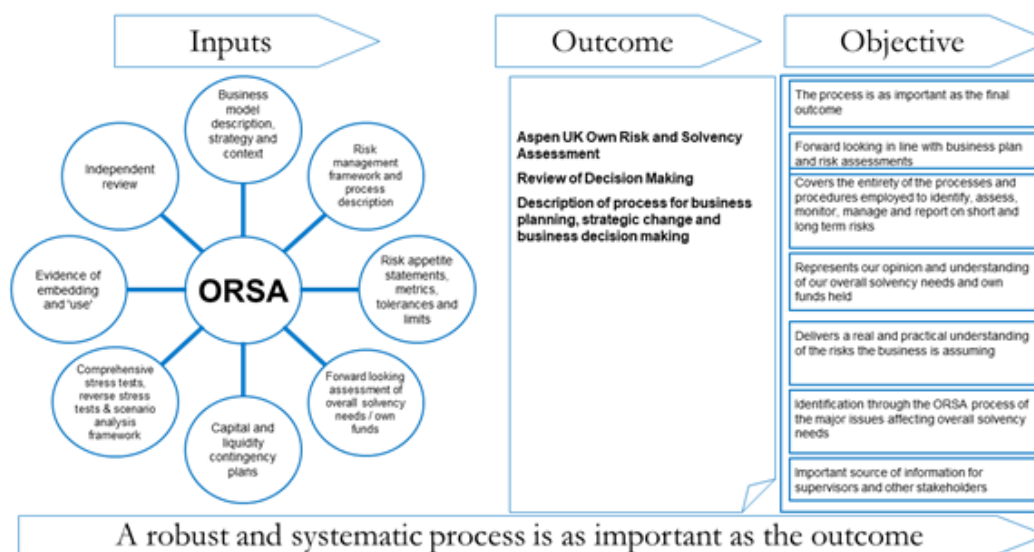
Inputs

Outcome

Objective

Business model description, strategy and context

Risk management framework and process description

Risk appetite statements, metrics, tolerances and limits

Forward looking assessment of overall solvency needs / own funds

Capital and liquidity contingency plans

Comprehensive stress tests, reverse stress tests & scenario analysis framework

Evidence of embedding and 'use'

Independent review

ORSA

Aspen UK Own Risk and Solvency Assessment

Review of Decision Making

Description of process for business planning, strategic change and business decision making

The process is as important as the final outcome

Forward looking in line with business plan and risk assessments

Covers the entirety of the processes and procedures employed to identify, assess, monitor, manage and report on short and long term risks

Represents our opinion and understanding of our overall solvency needs and own funds held

Delivers a real and practical understanding of the risks the business is assuming

Identification through the ORSA process of the major issues affecting overall solvency needs

Important source of information for supervisors and other stakeholders

A robust and systematic process is as important as the outcome